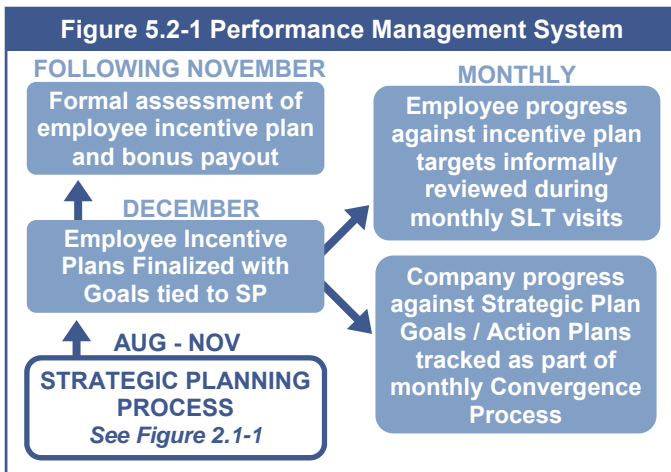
Figure 5.2-1 Performance Management System

FOLLOWING NOVEMBER

Formal assessment of employee incentive plan and bonus payout

DECEMBER

Employee Incentive Plans Finalized with Goals tied to SP

AUG - NOV

STRATEGIC PLANNING PROCESS
See Figure 2.1-1

MONTHLY

Employee progress against incentive plan targets informally reviewed during monthly SLT visits

Company progress against Strategic Plan Goals / Action Plans tracked as part of monthly Convergence Process